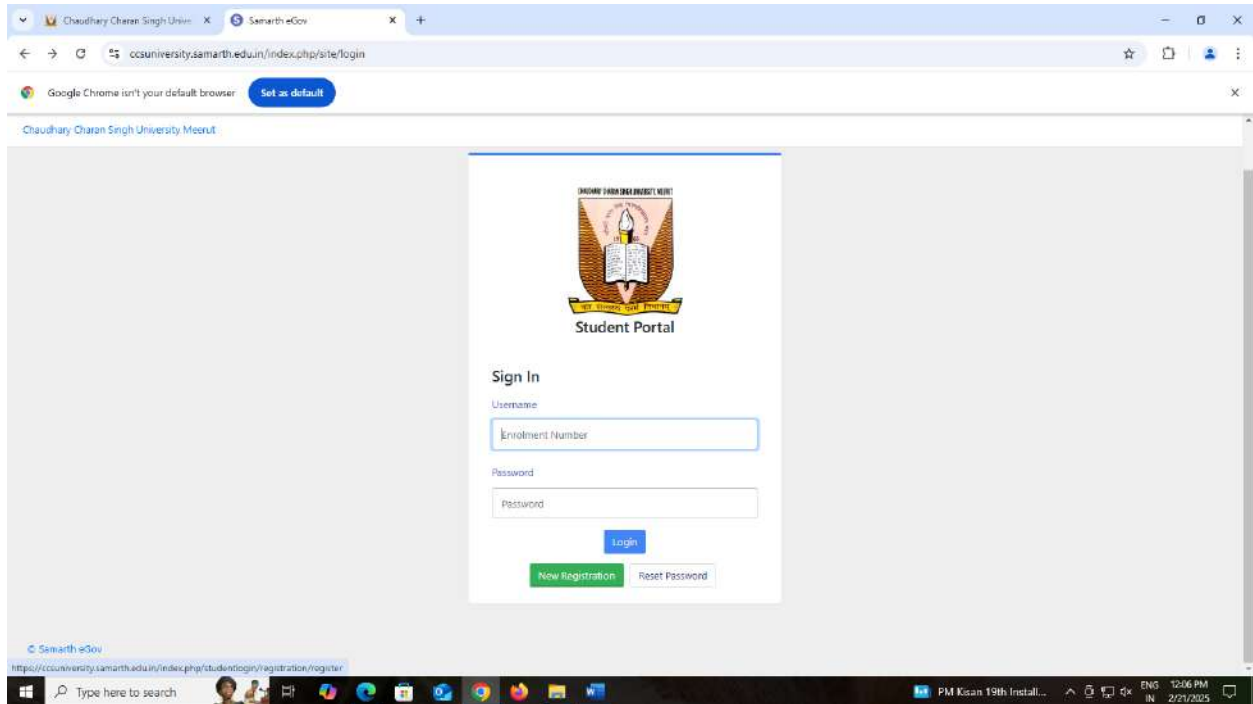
Chaudhary Charan Singh Unive ×
Samarth eGov ×
+

ccsuniversity.samarth.edu.in/index.php/site/login

Google Chrome isn't your default browser
Set as default

Chaudhary Charan Singh University Meerut

CHAUDHARY CHARAN SINGH UNIVERSITY, MEERUT
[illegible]

Student Portal

Sign In

Username

Enrolment Number

Password

Password

Login

New Registration
Reset Password

© Samarth eGov

https://ccsuniversity.samarth.edu.in/index.php/studentlogin/registration/register

Type here to search

PM Kisan 19th Install...

ENG IN
12:06 PM
2/21/2025